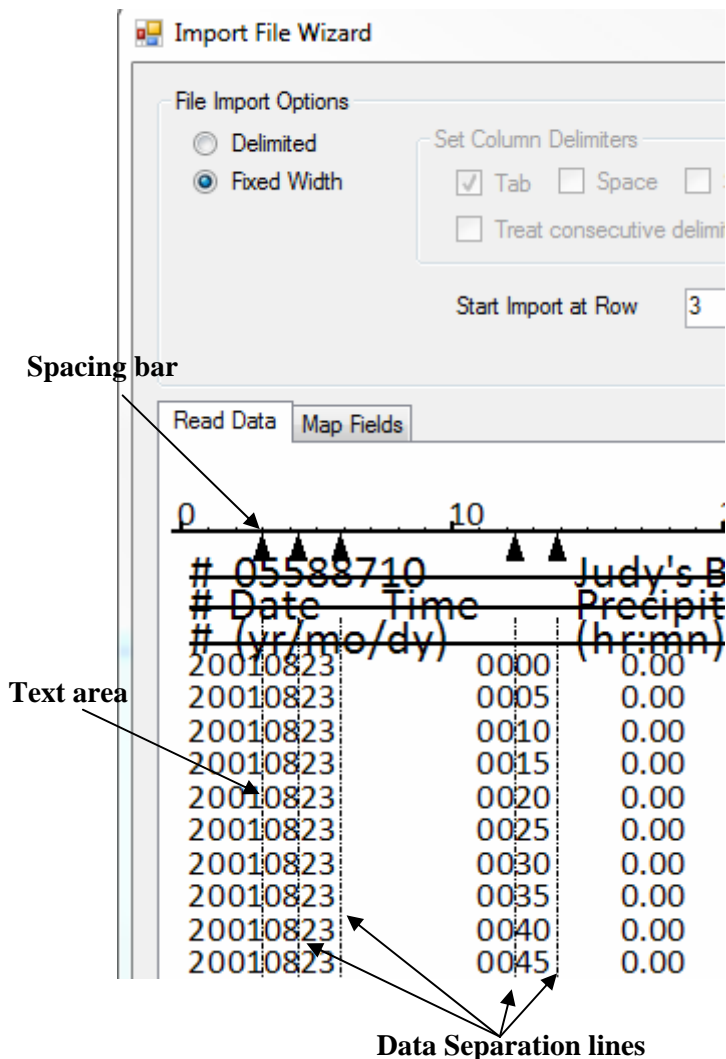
Import File Wizard

File Import Options

Delimited

Fixed Width

Set Column Delimiters

Tab Space

Treat consecutive delimi

Start Import at Row 3

Spacing bar

Read Data Map Fields

0 10

# 05588710 Judy's B
# Date Time Precipit
# (yr/mo/dy) (hr:mn)
20010823 0000 0.00
20010823 0005 0.00
20010823 0010 0.00
20010823 0015 0.00
20010823 0020 0.00
20010823 0025 0.00
20010823 0030 0.00
20010823 0035 0.00
20010823 0040 0.00
20010823 0045 0.00

Text area

Data Separation lines